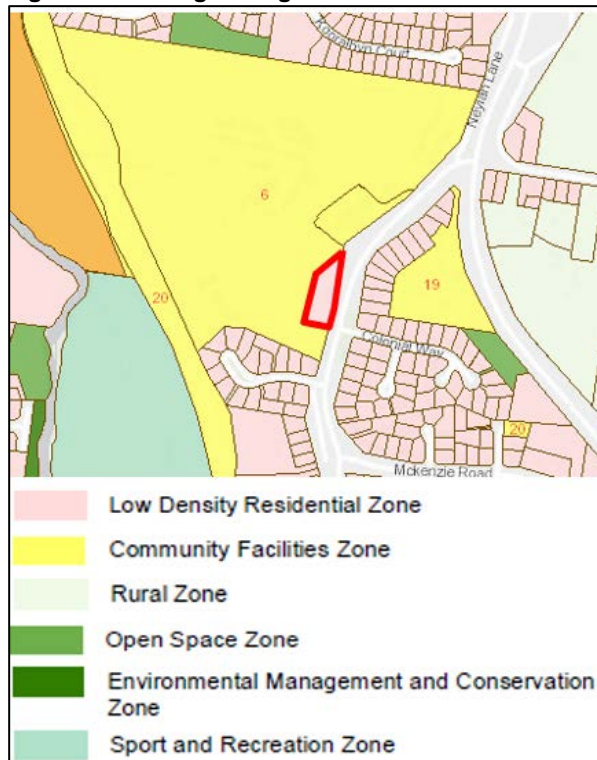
Kooralbyn Court

Neylan Lane

6

20

19

Colonial Way

20

Mckenzie Road

Low Density Residential Zone

Community Facilities Zone

Rural Zone

Open Space Zone

Environmental Management and Conservation Zone

Sport and Recreation Zone